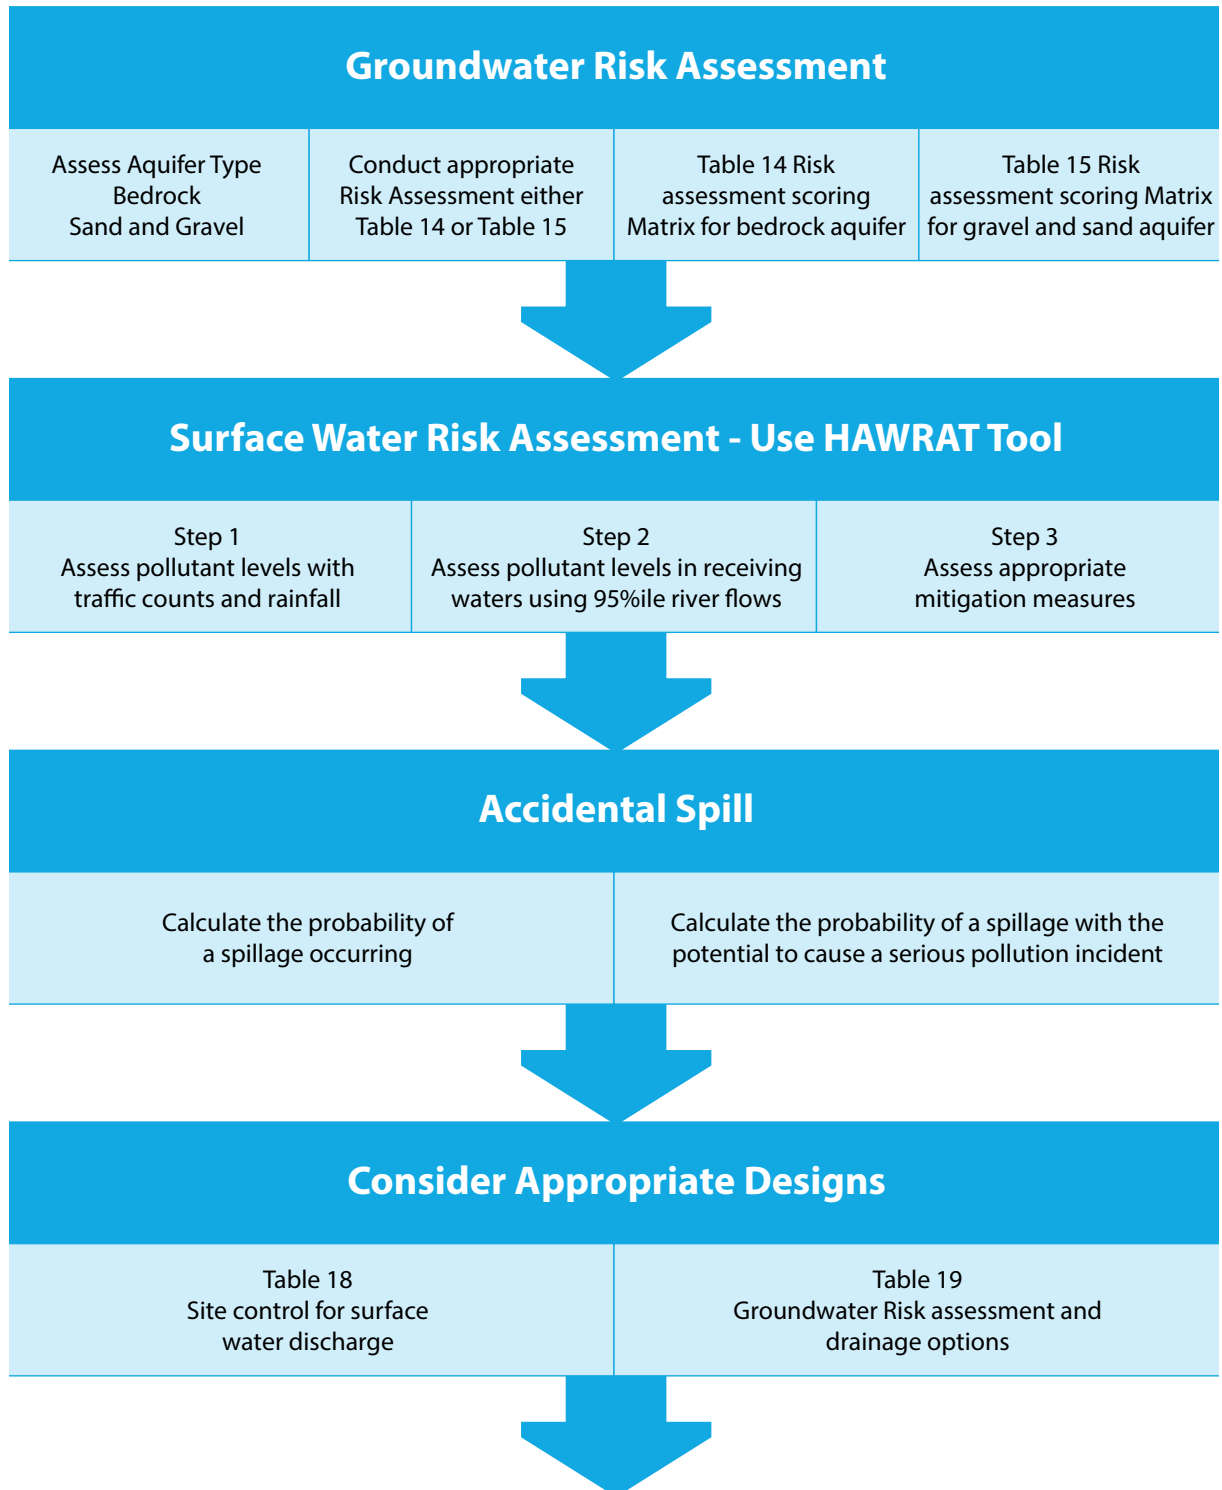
Groundwater Risk Assessment

Assess Aquifer Type
Bedrock
Sand and Gravel

Conduct appropriate Risk Assessment either Table 14 or Table 15

Table 14 Risk assessment scoring Matrix for bedrock aquifer

Table 15 Risk assessment scoring Matrix for gravel and sand aquifer

Surface Water Risk Assessment - Use HAWRAT Tool

Step 1
Assess pollutant levels with traffic counts and rainfall

Step 2
Assess pollutant levels in receiving waters using 95%ile river flows

Step 3
Assess appropriate mitigation measures

Accidental Spill

Calculate the probability of a spillage occurring

Calculate the probability of a spillage with the potential to cause a serious pollution incident

Consider Appropriate Designs

Table 18
Site control for surface water discharge

Table 19
Groundwater Risk assessment and drainage options